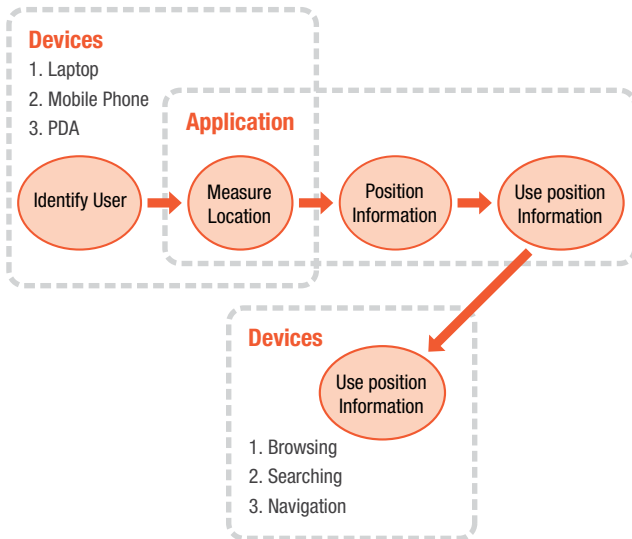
Devices
1. Laptop
2. Mobile Phone
3. PDA

Application

Identify User

Measure Location

Position Information

Use position Information

Devices

Use position Information

1. Browsing
2. Searching
3. Navigation